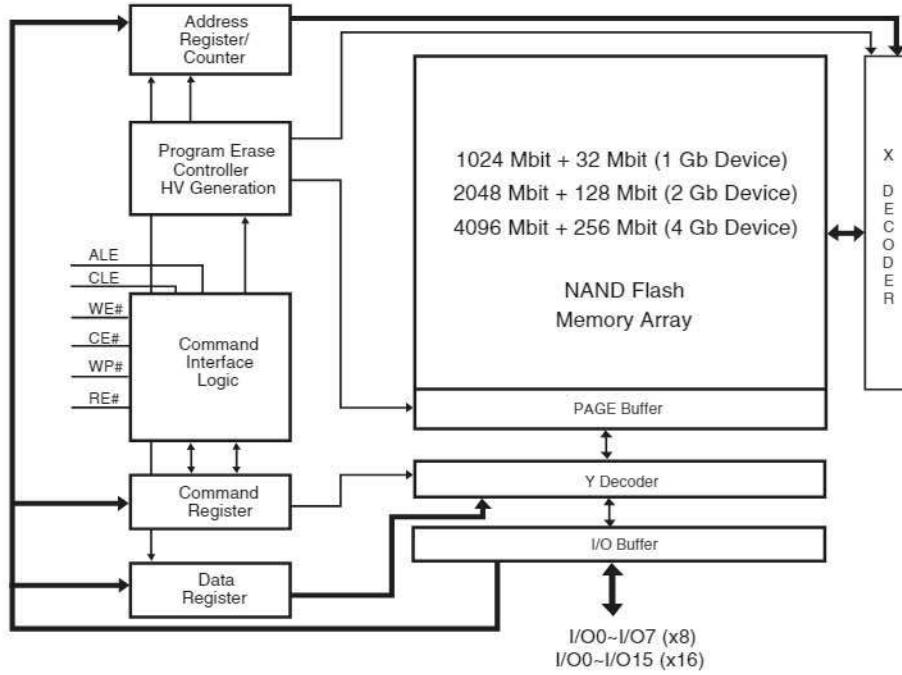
Address Register/ Counter

Program Erase Controller HV Generation

1024 Mbit + 32 Mbit (1 Gb Device)
2048 Mbit + 128 Mbit (2 Gb Device)
4096 Mbit + 256 Mbit (4 Gb Device)

NAND Flash
Memory Array

X
D
E
C
O
D
E
R

ALE
CLE
WE#
CE#
WP#
RE#

Command Interface Logic

PAGE Buffer

Command Register

Y Decoder

I/O Buffer

Data Register

I/O0~I/O7 (x8)
I/O0~I/O15 (x16)